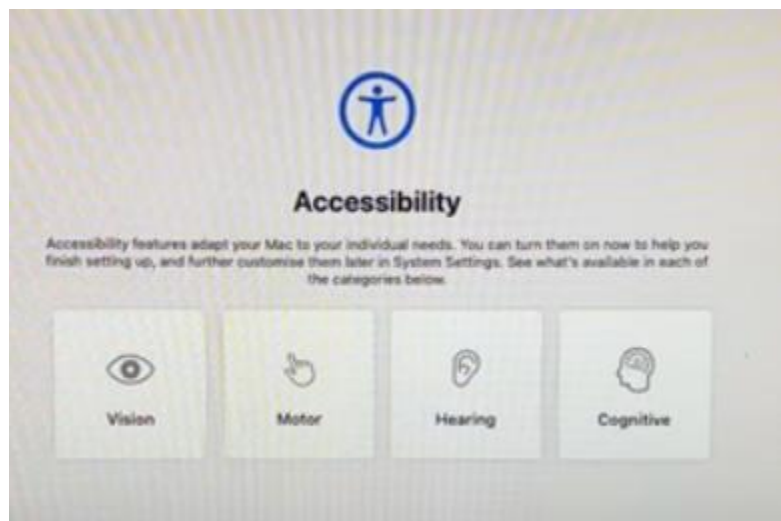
Accessibility

Accessibility features adapt your Mac to your individual needs. You can turn them on now to help you finish setting up, and further customise them later in System Settings. See what's available in each of the categories below.

Vision

Motor

Hearing

Cognitive